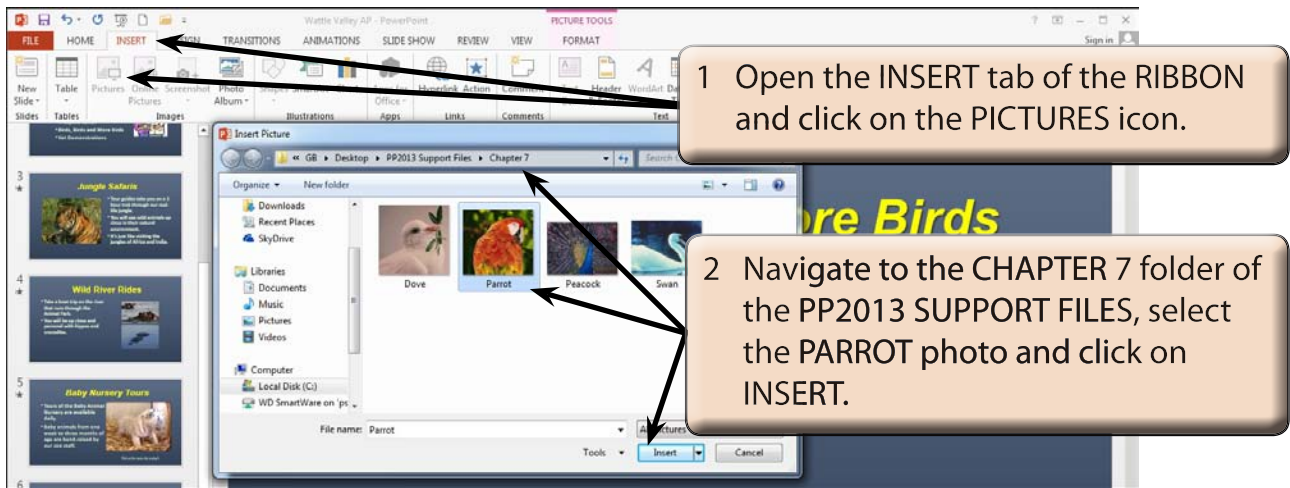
Wattle Valley AP - PowerPoint
PICTURE TOOLS
FILE HOME INSERT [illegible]SIGN TRANSITIONS ANIMATIONS SLIDE SHOW REVIEW VIEW FORMAT
Sign in
New Slide Table Pictures Online Pictures Screenshot Photo Album Shapes SmartArt Chart Apps for Office Hyperlink Action Comment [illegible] Header WordArt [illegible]
Slides Tables Images Illustrations Apps Links Comments Text

1 Open the INSERT tab of the RIBBON and click on the PICTURES icon.

• Birds, Birds and More Birds
• Bat Demonstrations

3
Jungle Safaris

4
Wild River Rides

5
Baby Nursery Tours

6

Insert Picture
« GB ▸ Desktop ▸ PP2013 Support Files ▸ Chapter 7
Search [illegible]
Organize ▾ New folder
Downloads
Recent Places
SkyDrive
Libraries
Documents
Music
Pictures
Videos
Computer
Local Disk (C:)
WD SmartWare on 'ps
Dove Parrot Peacock Swan
File name: Parrot
All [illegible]ctures
Tools ▾ Insert Cancel

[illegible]re Birds

2 Navigate to the CHAPTER 7 folder of the PP2013 SUPPORT FILES, select the PARROT photo and click on INSERT.